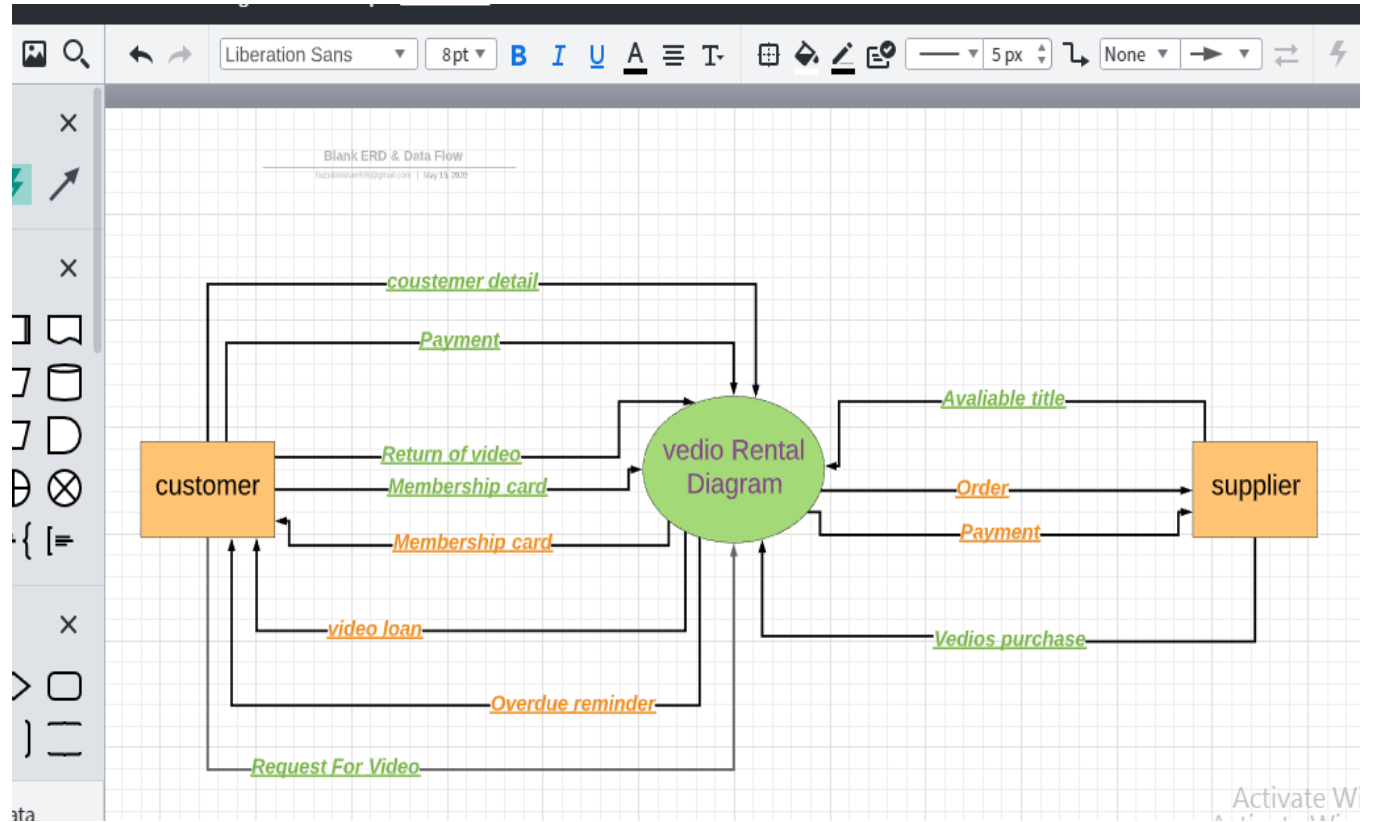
Liberation Sans 8pt B I U A T 5 px None

Blank ERD & Data Flow

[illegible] | May 13, 2020

coustemer detail

Payment

Return of video

Membership card

Membership card

vedio Rental Diagram

customer

supplier

Avaliable title

Order

Payment

video loan

Vedios purchase

Overdue reminder

Request For Video

ata

Activate Wi